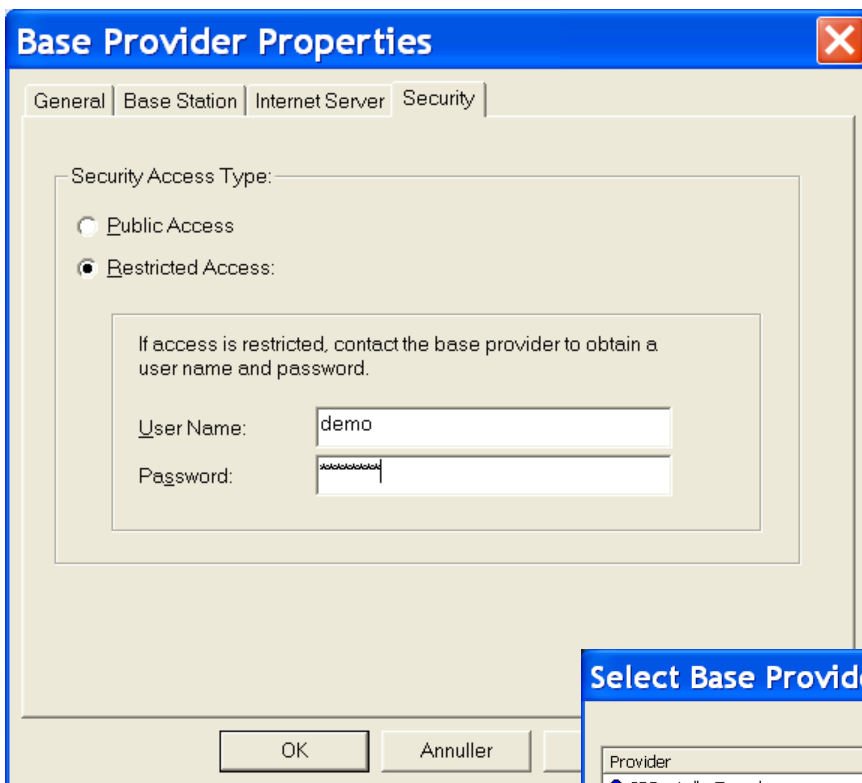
Base Provider Properties

General | Base Station | Internet Server | Security

Security Access Type:

Public Access

Restricted Access:

If access is restricted, contact the base provider to obtain a user name and password.

User Name: demo

Password: ********

OK

Annuller

Select Base Provid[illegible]

Provider